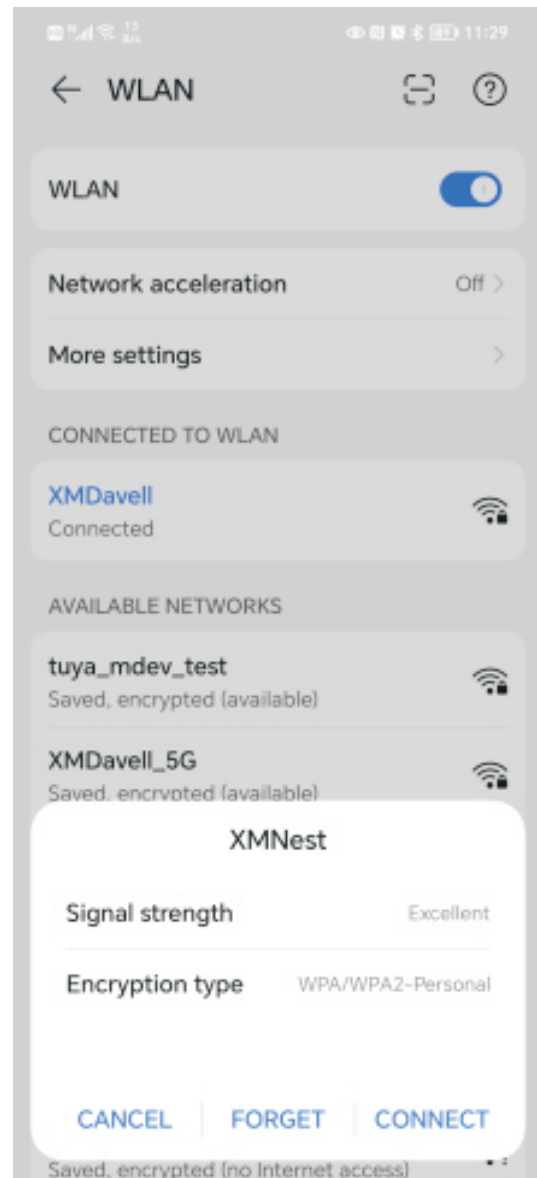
11:29

WLAN

WLAN

Network acceleration Off

More settings

CONNECTED TO WLAN

XMDavell
Connected

AVAILABLE NETWORKS

tuya_mdev_test
Saved, encrypted (available)

XMDavell_5G
Saved, encrypted (available)

XMNest

Signal strength Excellent

Encryption type WPA/WPA2-Personal

CANCEL FORGET CONNECT

Saved, encrypted (no Internet access)